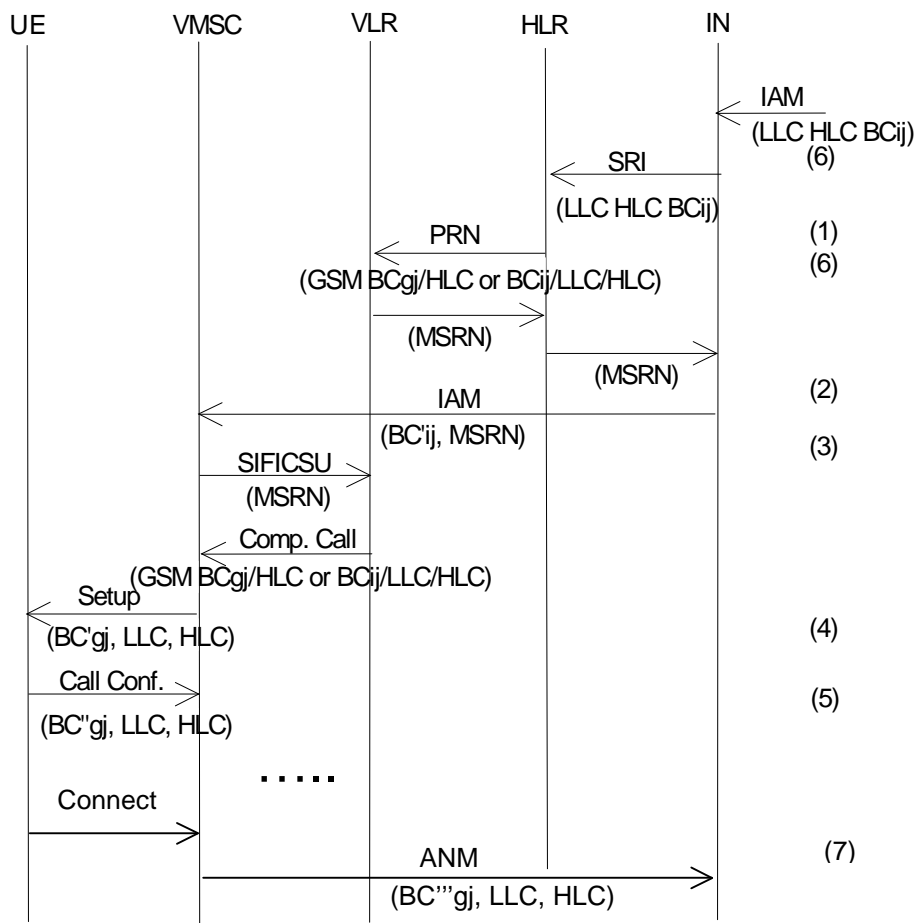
UE VMSC VLR HLR IN

IAM
(LLC HLC BCij)
(6)

SRI
(LLC HLC BCij)
(1)

PRN
(6)
(GSM BCgj/HLC or BCij/LLC/HLC)

(MSRN)

(MSRN)

IAM
(2)
(BC'ij, MSRN)
(3)

SIFICSU
(MSRN)

Comp. Call
(GSM BCgj/HLC or BCij/LLC/HLC)

Setup
(BC'gj, LLC, HLC)
(4)

Call Conf.
(5)
(BC''gj, LLC, HLC)

.....

Connect

ANM
(7)
(BC'''gj, LLC, HLC)